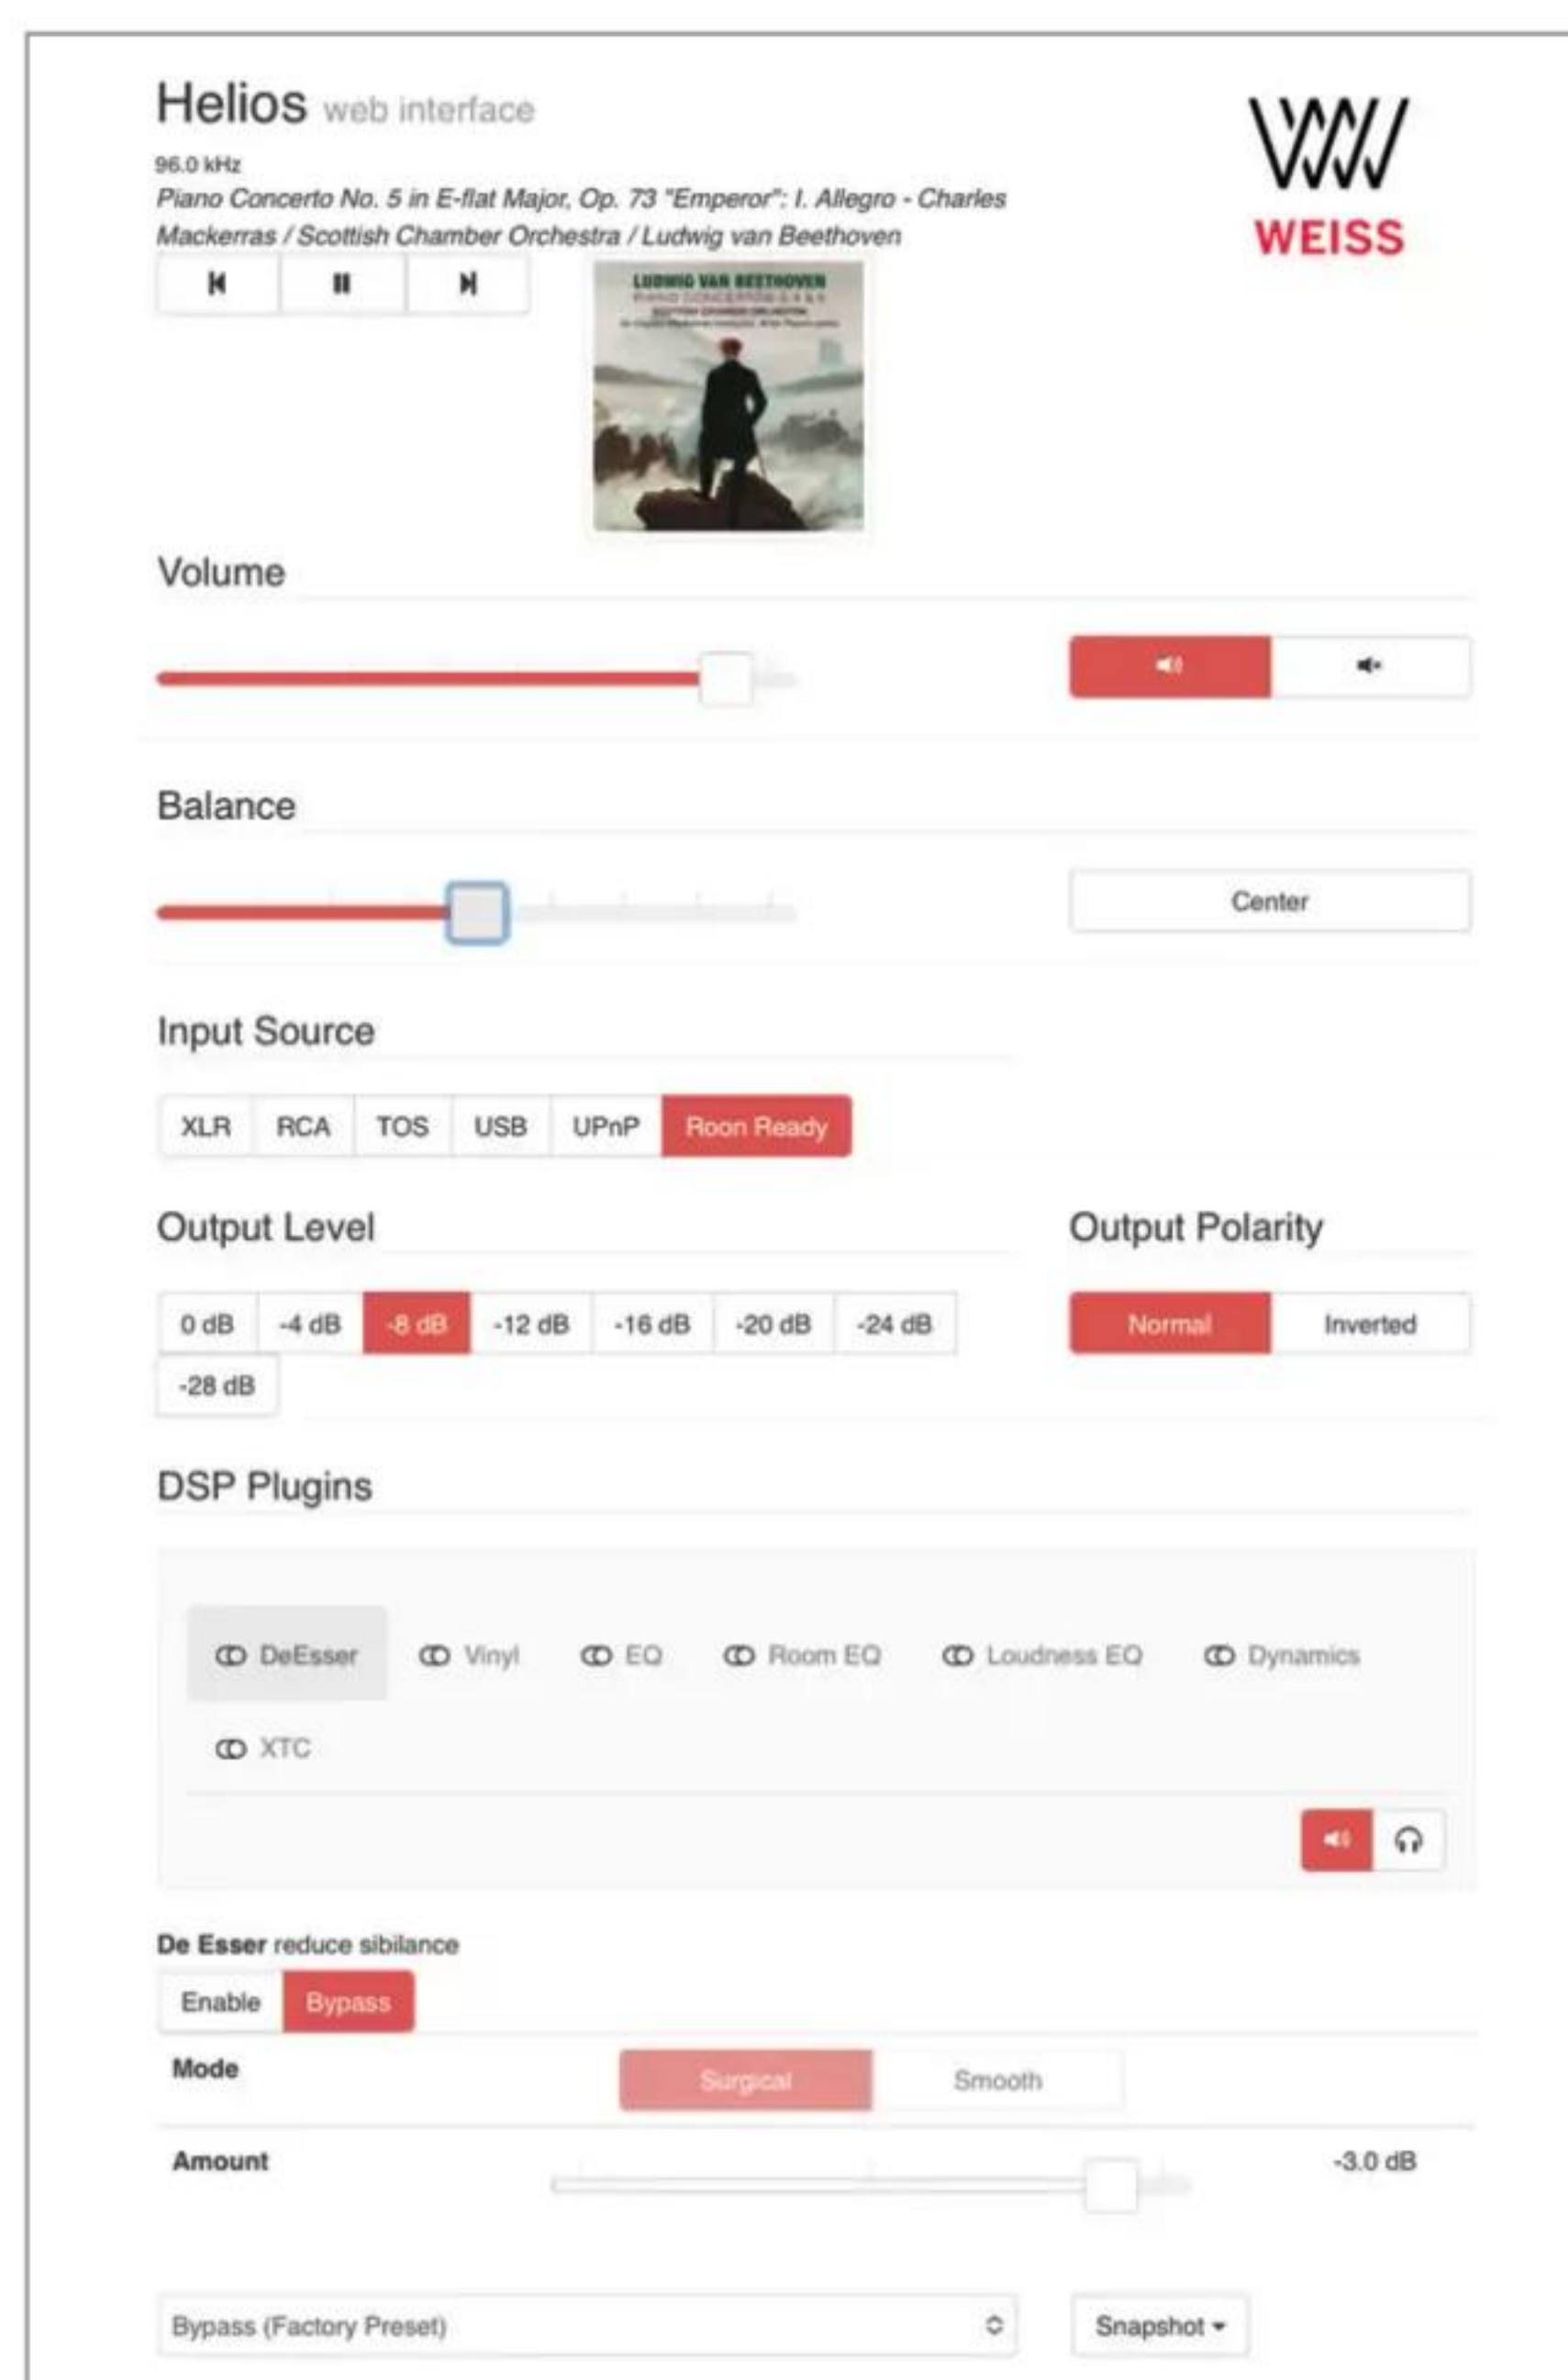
Helios web interface

96.0 kHz

Piano Concerto No. 5 in E-flat Major, Op. 73 "Emperor": I. Allegro - Charles Mackerras / Scottish Chamber Orchestra / Ludwig van Beethoven

WEISS

LUDWIG VAN BEETHOVEN

Volume

Balance

Center

Input Source

XLR RCA TOS USB UPnP Roon Ready

Output Level

0 dB -4 dB -8 dB -12 dB -16 dB -20 dB -24 dB -28 dB

Output Polarity

Normal Inverted

DSP Plugins

DeEsser Vinyl EQ Room EQ Loudness EQ Dynamics XTC

De Esser reduce sibilance

Enable Bypass

Mode Surgical Smooth

Amount -3.0 dB

Bypass (Factory Preset)

Snapshot